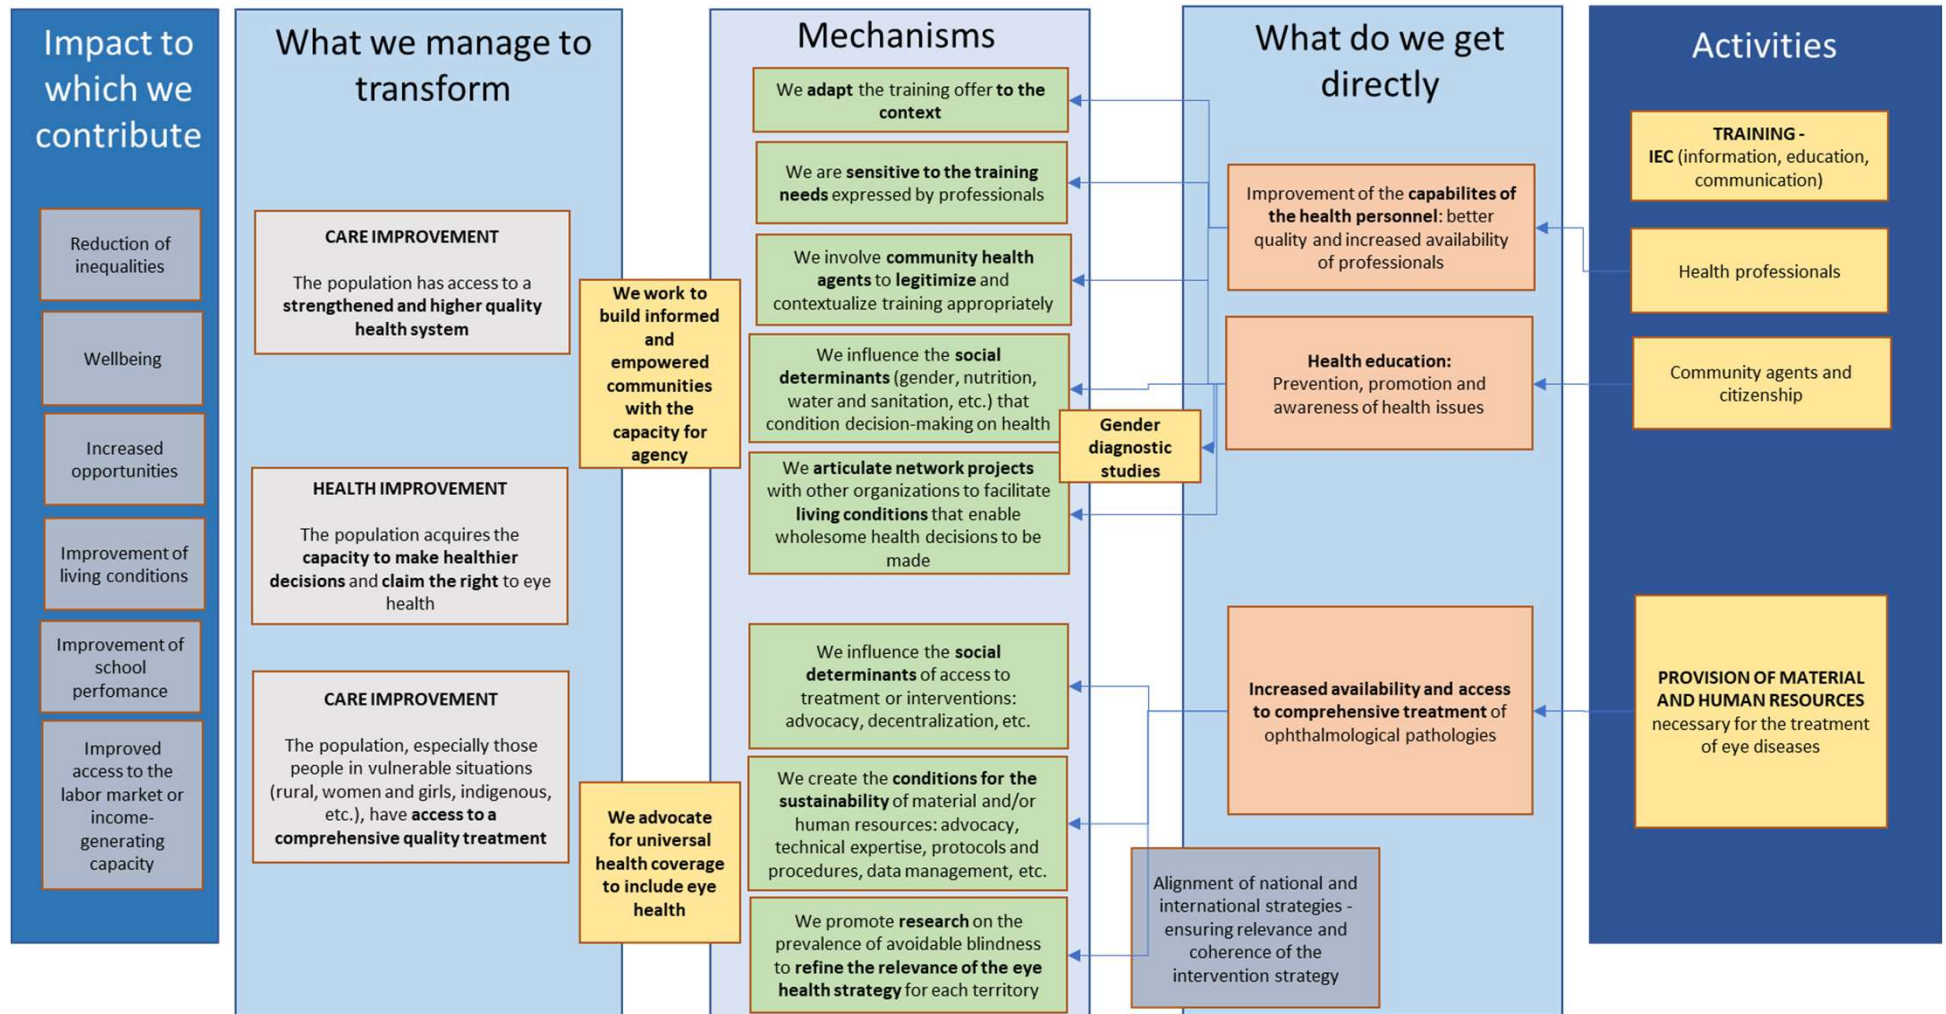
Impact to which we contribute

Reduction of inequalities

Wellbeing

Increased opportunities

Improvement of living conditions

Improvement of school perfomance

Improved access to the labor market or income-generating capacity

What we manage to transform

CARE IMPROVEMENT

The population has access to a **strengthened and higher quality health system**

HEALTH IMPROVEMENT

The population acquires the **capacity to make healthier decisions** and **claim the right** to eye health

CARE IMPROVEMENT

The population, especially those people in vulnerable situations (rural, women and girls, indigenous, etc.), have **access to a comprehensive quality treatment**

We work to build informed and empowered communities with the capacity for agency

We advocate for universal health coverage to include eye health

Mechanisms

We **adapt** the training offer **to the context**

We are **sensitive to the training needs** expressed by professionals

We involve **community health agents** to **legitimize** and contextualize training appropriately

We influence the **social determinants** (gender, nutrition, water and sanitation, etc.) that condition decision-making on health

We **articulate network projects** with other organizations to facilitate **living conditions** that enable wholesome health decisions to be made

Gender diagnostic studies

We influence the **social determinants** of access to treatment or interventions: advocacy, decentralization, etc.

We create the **conditions for the sustainability** of material and/or human resources: advocacy, technical expertise, protocols and procedures, data management, etc.

We promote **research** on the prevalence of avoidable blindness to **refine the relevance of the eye health strategy** for each territory

What do we get directly

Improvement of the **capabilites of the health personnel**: better quality and increased availability of professionals

**Health education:** Prevention, promotion and awareness of health issues

**Increased availability and access to comprehensive treatment** of ophthalmological pathologies

Alignment of national and international strategies - ensuring relevance and coherence of the intervention strategy

Activities

**TRAINING - IEC** (information, education, communication)

Health professionals

Community agents and citizenship

**PROVISION OF MATERIAL AND HUMAN RESOURCES** necessary for the treatment of eye diseases